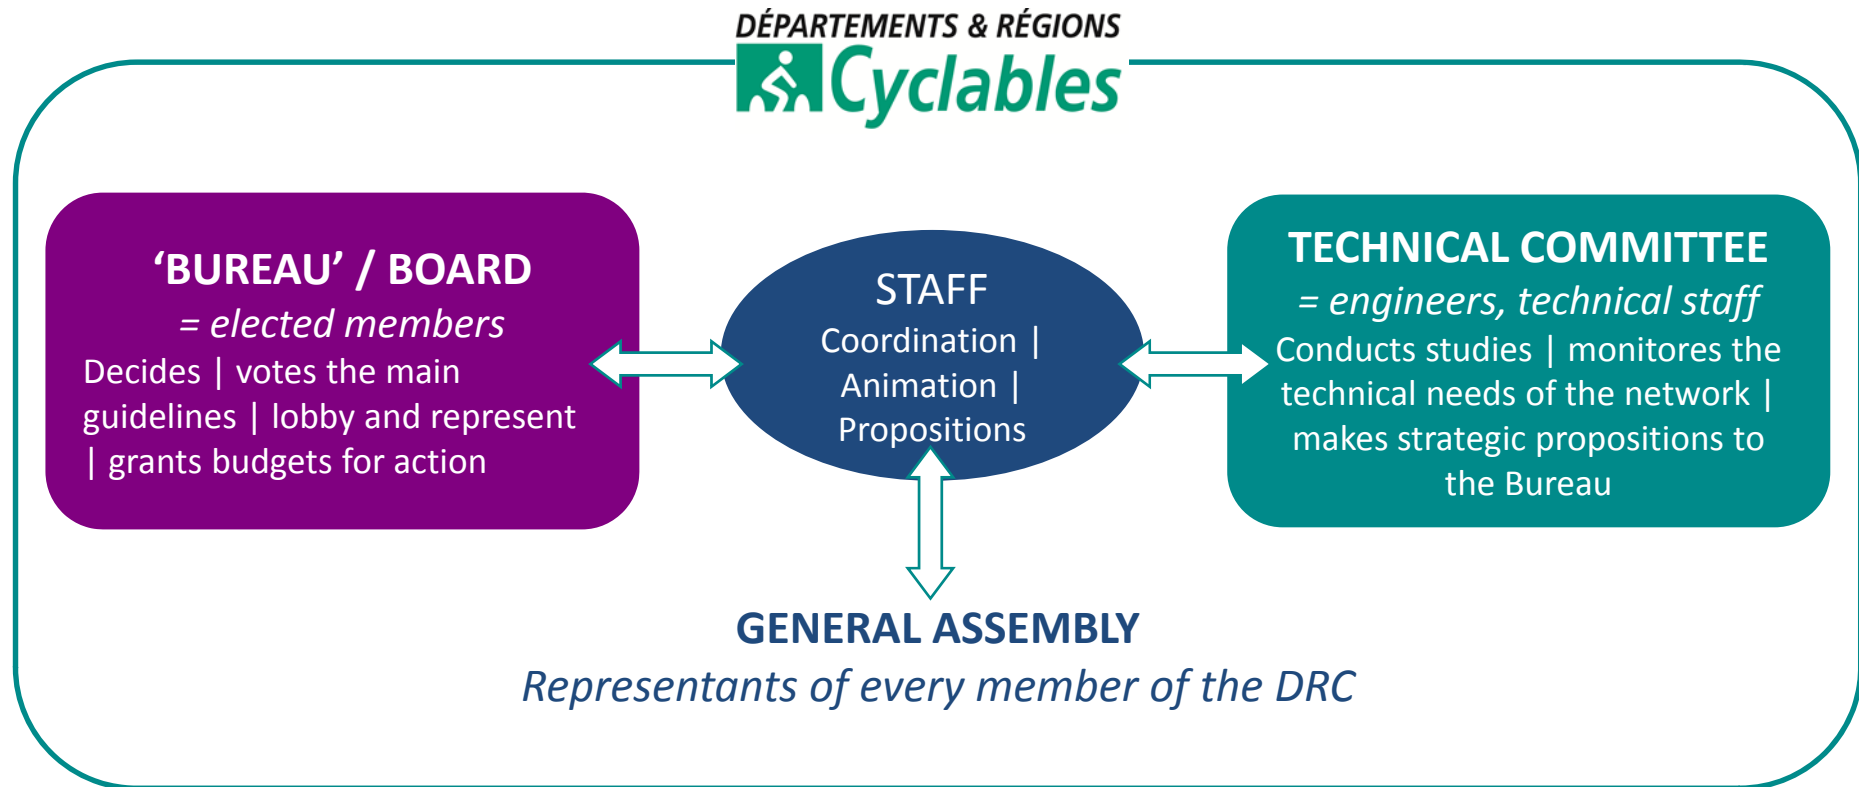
DÉPARTEMENTS & RÉGIONS
Cyclables

'BUREAU' / BOARD
= elected members
Decides | votes the main guidelines | lobby and represent | grants budgets for action

STAFF
Coordination | Animation | Propositions

TECHNICAL COMMITTEE
= engineers, technical staff
Conducts studies | monitores the technical needs of the network | makes strategic propositions to the Bureau

GENERAL ASSEMBLY
Representants of every member of the DRC